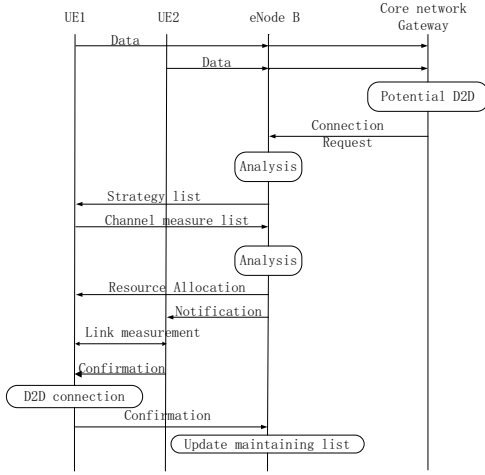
UE1
UE2
eNode B
Core network Gateway

Data

Data

Potential D2D

Connection Request

Analysis

Strategy list

Channel measure list

Analysis

Resource Allocation

Notification

Link measurement

Confirmation

D2D connection

Confirmation

Update maintaining list